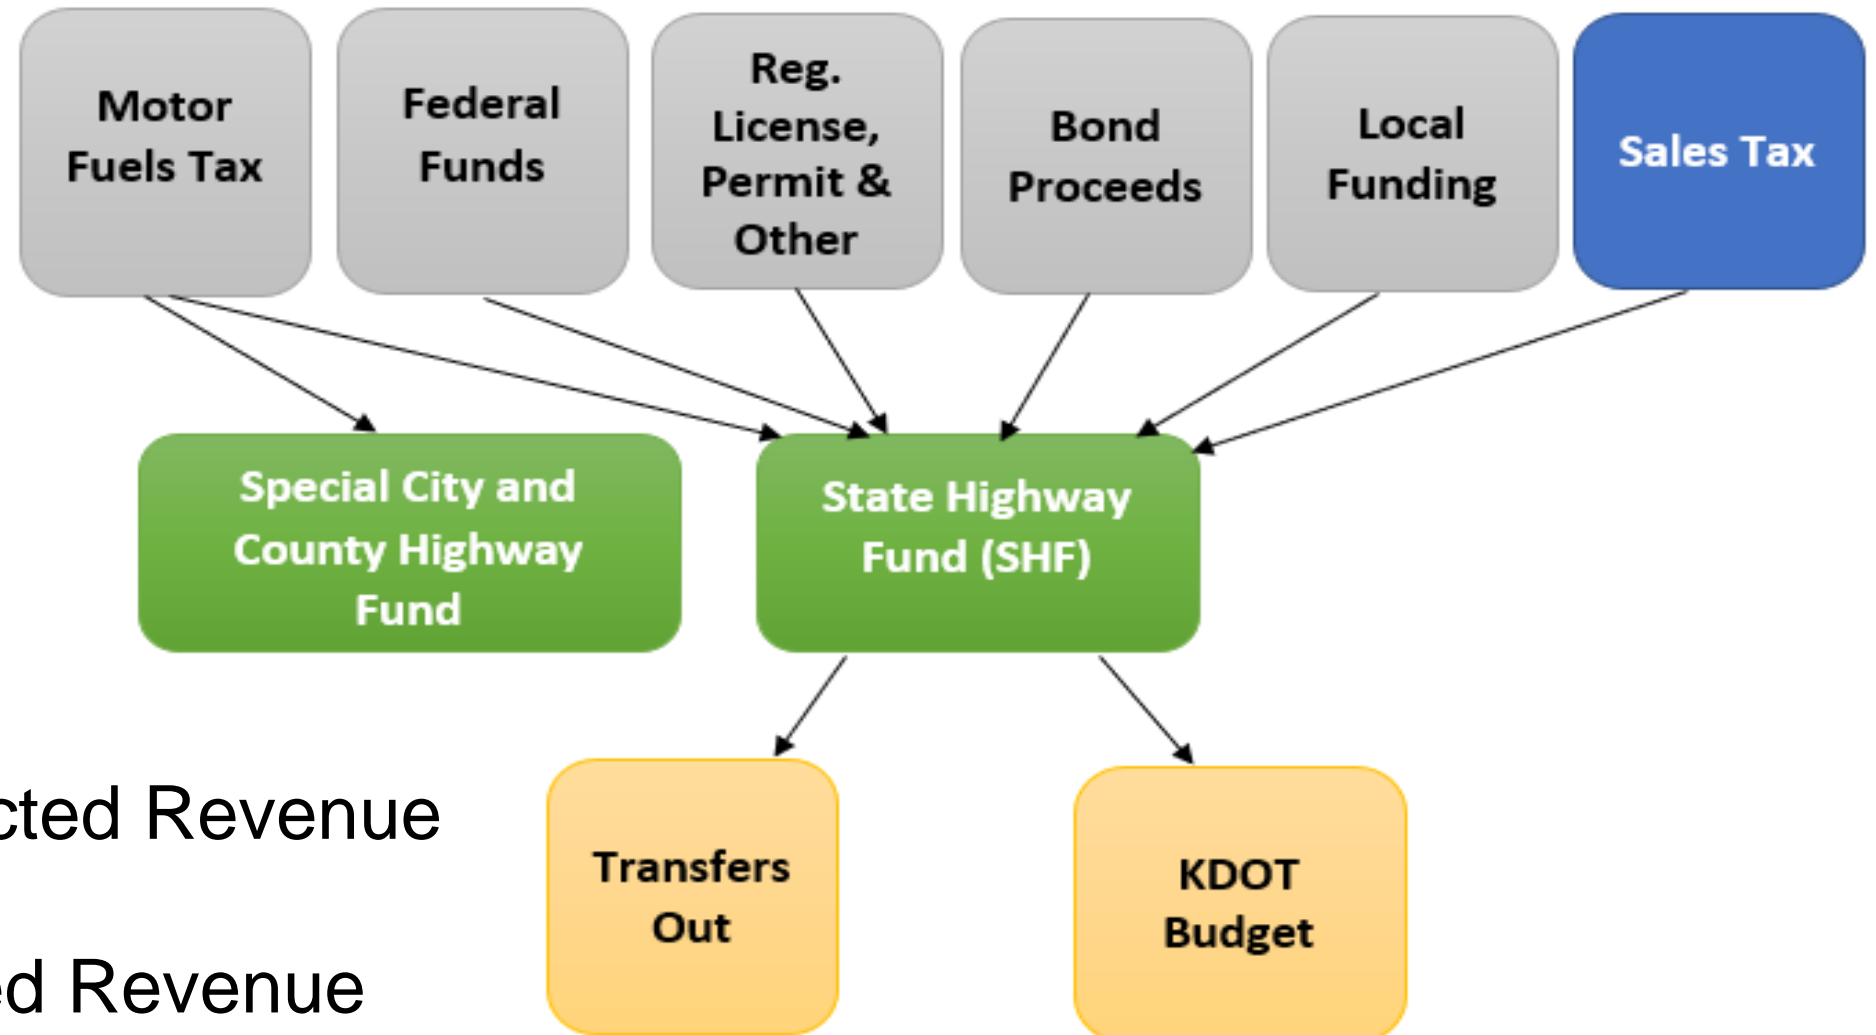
Motor Fuels Tax

Federal Funds

Reg. License, Permit & Other

Bond Proceeds

Local Funding

Sales Tax

Special City and County Highway Fund

State Highway Fund (SHF)

Transfers Out

KDOT Budget

cted Revenue

ed Revenue